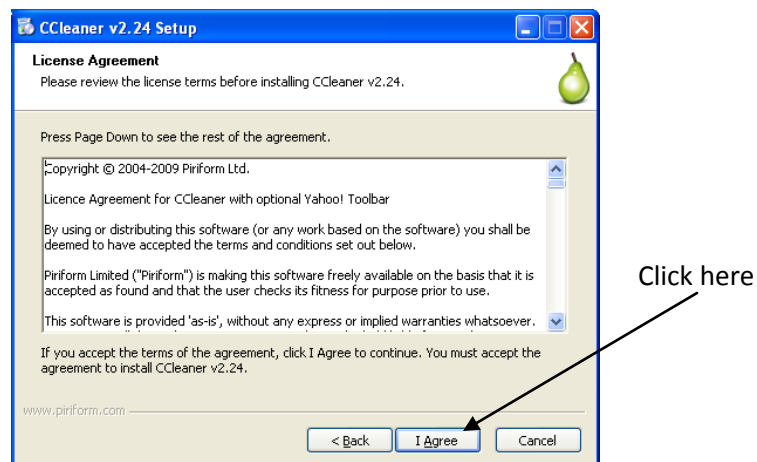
CCleaner v2.24 Setup

License Agreement

Please review the license terms before installing CCleaner v2.24.

Press Page Down to see the rest of the agreement.

Copyright © 2004-2009 Piriform Ltd.

Licence Agreement for CCleaner with optional Yahoo! Toolbar

By using or distributing this software (or any work based on the software) you shall be deemed to have accepted the terms and conditions set out below.

Piriform Limited ("Piriform") is making this software freely available on the basis that it is accepted as found and that the user checks its fitness for purpose prior to use.

This software is provided 'as-is', without any express or implied warranties whatsoever.

If you accept the terms of the agreement, click I Agree to continue. You must accept the agreement to install CCleaner v2.24.

www.piriform.com

< Back

I Agree

Cancel

Click here